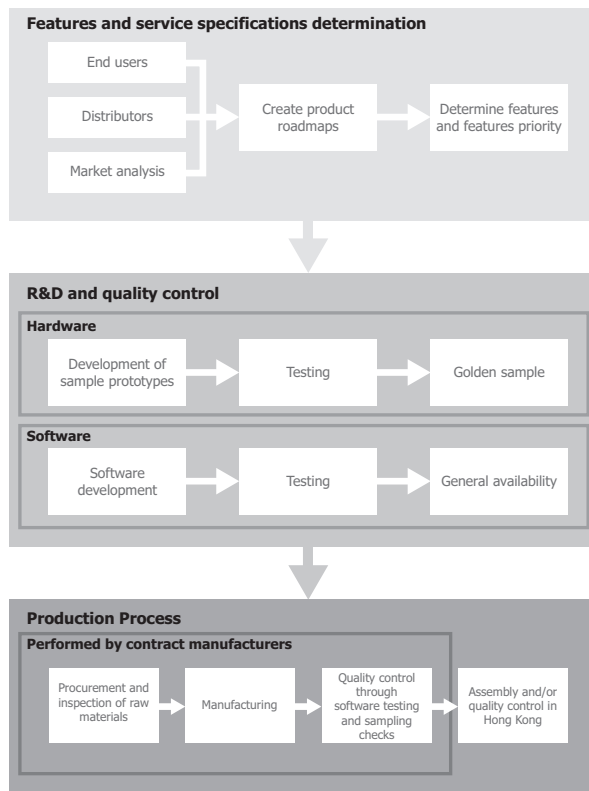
Features and service specifications determination

End users

Distributors

Market analysis

Create product roadmaps

Determine features and features priority

R&D and quality control

Hardware

Development of sample prototypes

Testing

Golden sample

Software

Software development

Testing

General availability

Production Process

Performed by contract manufacturers

Procurement and inspection of raw materials

Manufacturing

Quality control through software testing and sampling checks

Assembly and/or quality control in Hong Kong